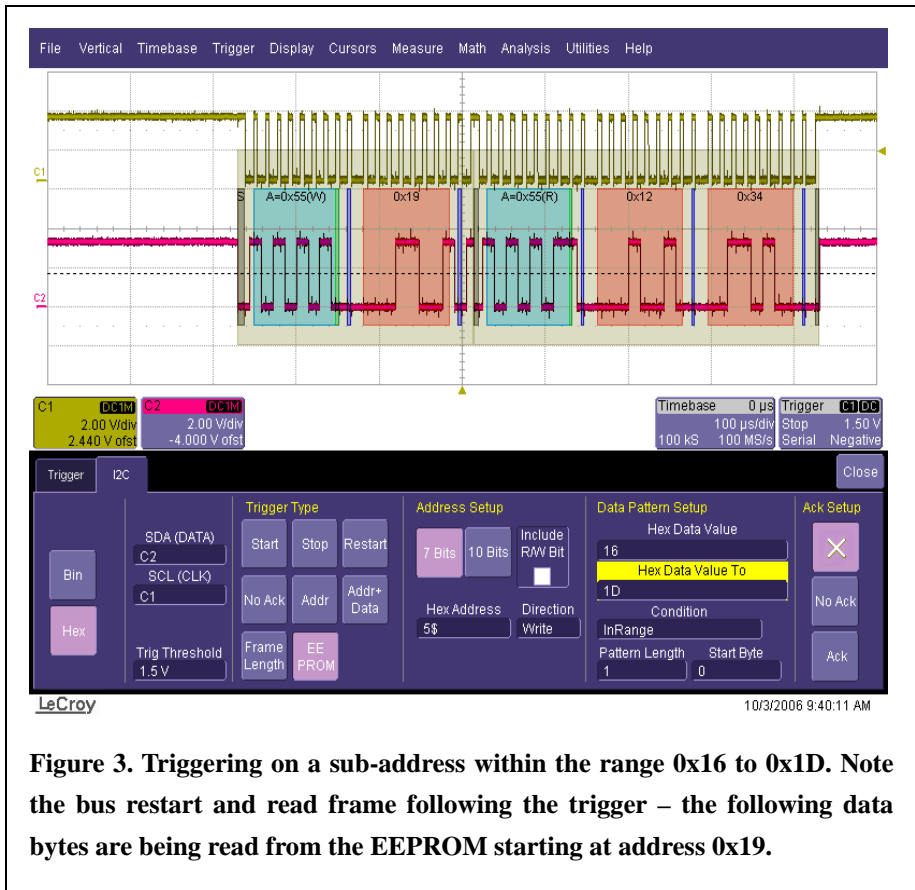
File Vertical Timebase Trigger Display Cursors Measure Math Analysis Utilities Help

C1

C2

S A=0x55(W) 0x19 A=0x55(R) 0x12 0x34

C1 DC1M 2.00 V/div 2.440 V ofst

C2 DC1M 2.00 V/div -4.000 V ofst

Timebase 0 µs 100 µs/div 100 kS 100 MS/s

Trigger C1 DC Stop 1.50 V Serial Negative

Trigger I2C

Close

Bin

Hex

SDA (DATA) C2

SCL (CLK) C1

Trig Threshold 1.5 V

Trigger Type

Start Stop Restart

No Ack Addr Addr+ Data

Frame Length EE PROM

Address Setup

7 Bits 10 Bits Include R/W Bit

Hex Address 5$

Direction Write

Data Pattern Setup

Hex Data Value 16

Hex Data Value To 1D

Condition InRange

Pattern Length 1

Start Byte 0

Ack Setup

No Ack

Ack

LeCroy

10/3/2006 9:40:11 AM

Figure 3. Triggering on a sub-address within the range 0x16 to 0x1D. Note the bus restart and read frame following the trigger – the following data bytes are being read from the EEPROM starting at address 0x19.